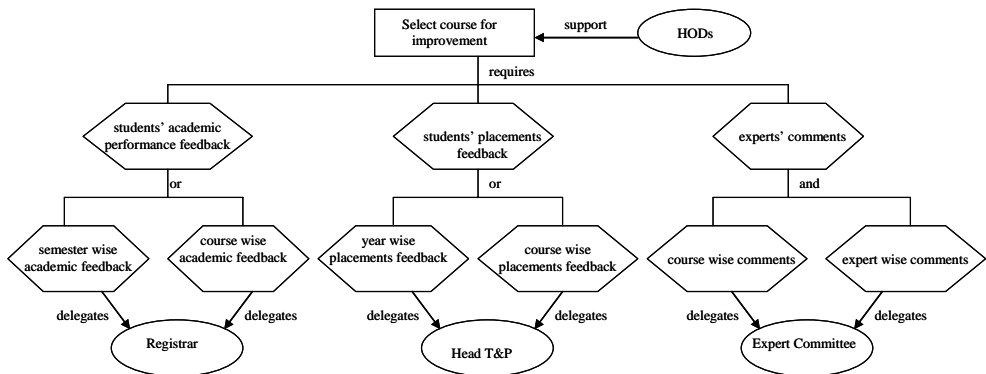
Select course for improvement

support

HODs

requires

students' academic performance feedback

students' placements feedback

experts' comments

or

or

and

semester wise academic feedback

course wise academic feedback

year wise placements feedback

course wise placements feedback

course wise comments

expert wise comments

delegates

delegates

delegates

delegates

delegates

delegates

Registrar

Head T&P

Expert Committee